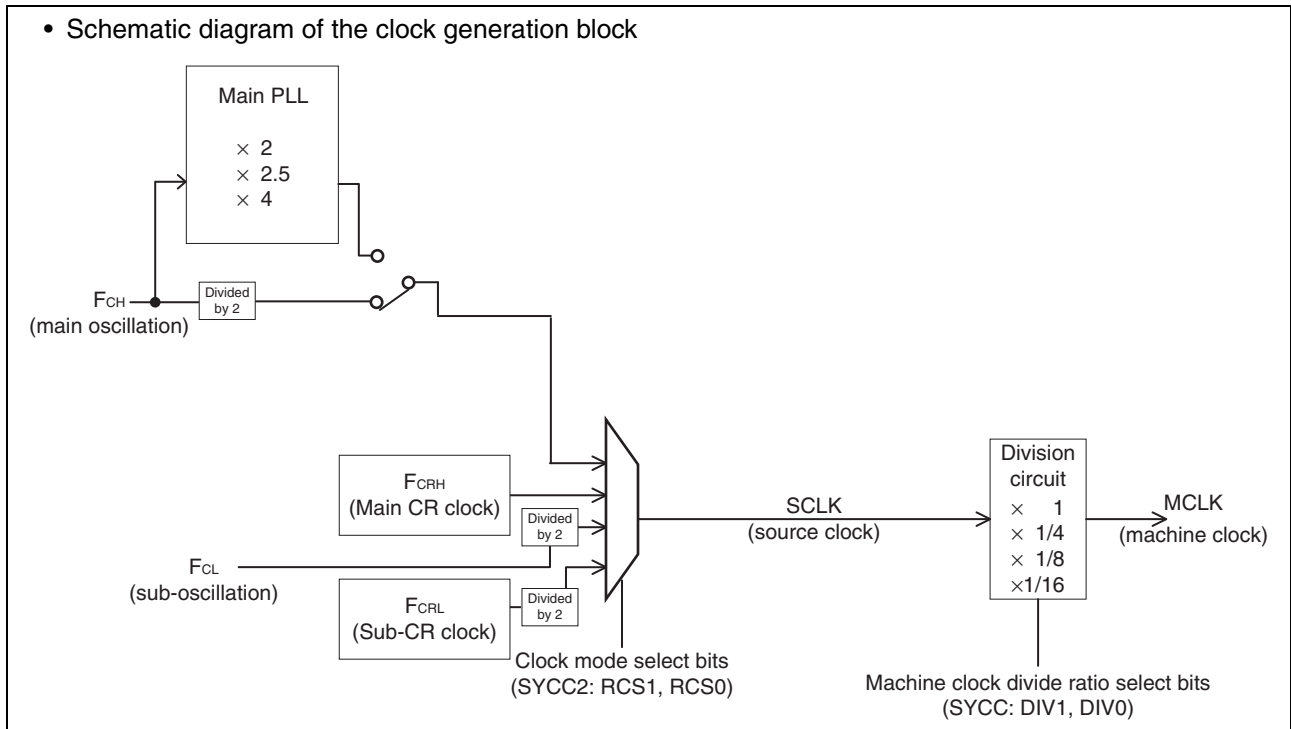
• Schematic diagram of the clock generation block

Main PLL

$\times$ 2
$\times$ 2.5
$\times$ 4

$F_{CH}$
(main oscillation)

Divided by 2

$F_{CRH}$
(Main CR clock)

Divided by 2

$F_{CL}$
(sub-oscillation)

$F_{CRL}$
(Sub-CR clock)

Divided by 2

Clock mode select bits
(SYCC2: RCS1, RCS0)

SCLK
(source clock)

Division circuit
$\times$ 1
$\times$ 1/4
$\times$ 1/8
$\times$1/16

MCLK
(machine clock)

Machine clock divide ratio select bits
(SYCC: DIV1, DIV0)